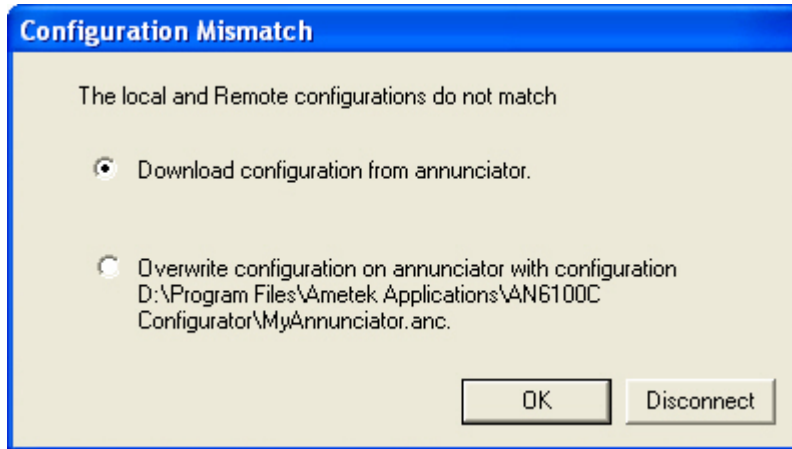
Configuration Mismatch

The local and Remote configurations do not match

Download configuration from annunciator.

Overwrite configuration on annunciator with configuration D:\Program Files\Ametek Applications\AN6100C Configurator\MyAnnunciator.anc.

OK

Disconnect